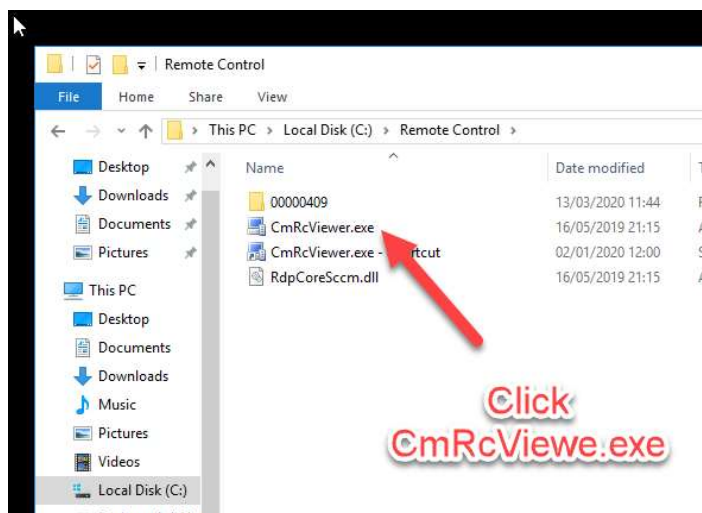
Remote Control

File Home Share View

This PC › Local Disk (C:) › Remote Control ›

Desktop
Downloads
Documents
Pictures

This PC
Desktop
Documents
Downloads
Music
Pictures
Videos
Local Disk (C:)

| Name | Date modified |
|---|---|
| 00000409 | 13/03/2020 11:44 |
| CmRcViewer.exe | 16/05/2019 21:15 |
| CmRcViewer.exe - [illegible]rtcut | 02/01/2020 12:00 |
| RdpCoreSccm.dll | 16/05/2019 21:15 |

Click CmRcViewe.exe